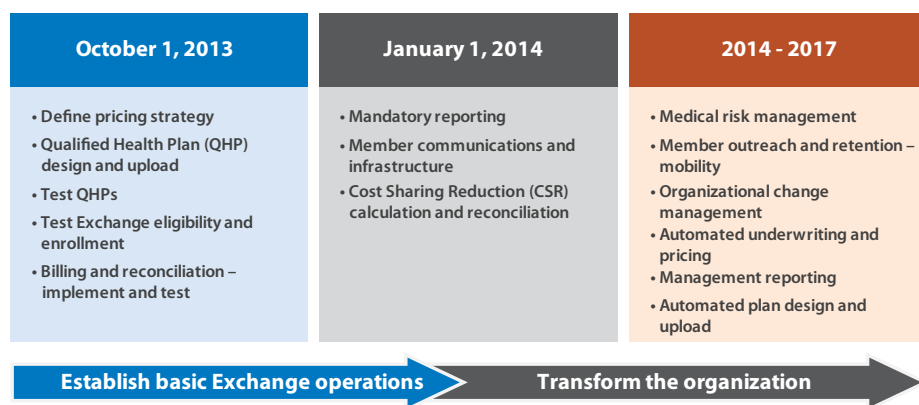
October 1, 2013

• Define pricing strategy
• Qualified Health Plan (QHP) design and upload
• Test QHPs
• Test Exchange eligibility and enrollment
• Billing and reconciliation – implement and test

January 1, 2014

• Mandatory reporting
• Member communications and infrastructure
• Cost Sharing Reduction (CSR) calculation and reconciliation

2014 - 2017

• Medical risk management
• Member outreach and retention – mobility
• Organizational change management
• Automated underwriting and pricing
• Management reporting
• Automated plan design and upload

Establish basic Exchange operations

Transform the organization